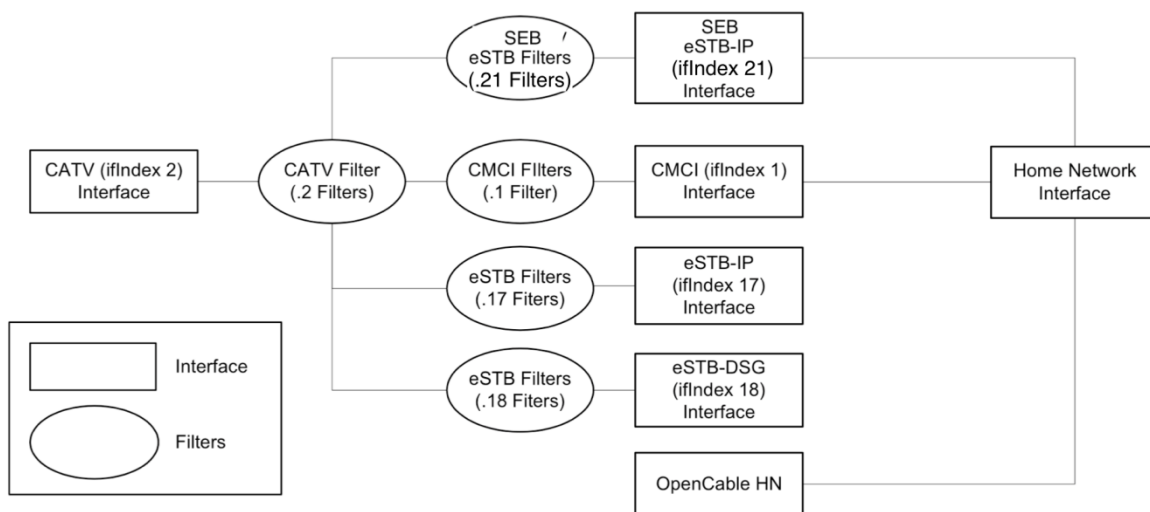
SEB
eSTB Filters
(.21 Filters)

SEB
eSTB-IP
(ifIndex 21)
Interface

CATV (ifIndex 2)
Interface

CATV Filter
(.2 Filters)

CMCI FIlters
(.1 Filter)

CMCI (ifIndex 1)
Interface

Home Network
Interface

eSTB Filters
(.17 Fiters)

eSTB-IP
(ifIndex 17)
Interface

eSTB Filters
(.18 Fiters)

eSTB-DSG
(ifIndex 18)
Interface

OpenCable HN

Interface

Filters